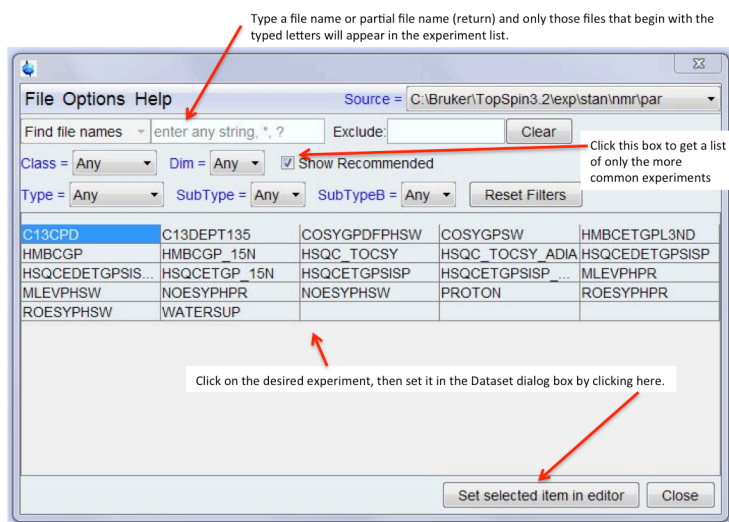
Type a file name or partial file name (return) and only those files that begin with the typed letters will appear in the experiment list.

File Options Help

Source = C:\Bruker\TopSpin3.2\exp\stan\nmr\par

Find file names enter any string, *, ? Exclude: Clear

Click this box to get a list of only the more common experiments

Class = Any Dim = Any Show Recommended

Type = Any SubType = Any SubTypeB = Any Reset Filters

| C13CPD | C13DEPT135 | COSYGPDFPHSW | COSYGPSW | HMBCETGPL3ND |
|---|---|---|---|---|
| HMBCGP | HMBCGP_15N | HSQC_TOCSY | HSQC_TOCSY_ADIA | HSQCEDETGPSISP |
| HSQCEDETGPSIS... | HSQCETGP_15N | HSQCETGPSISP | HSQCETGPSISP_... | MLEVPHPR |
| MLEVPHSW | NOESYPHPR | NOESYPHSW | PROTON | ROESYPHPR |
| ROESYPHSW | WATERSUP | | | |

Click on the desired experiment, then set it in the Dataset dialog box by clicking here.

Set selected item in editor Close